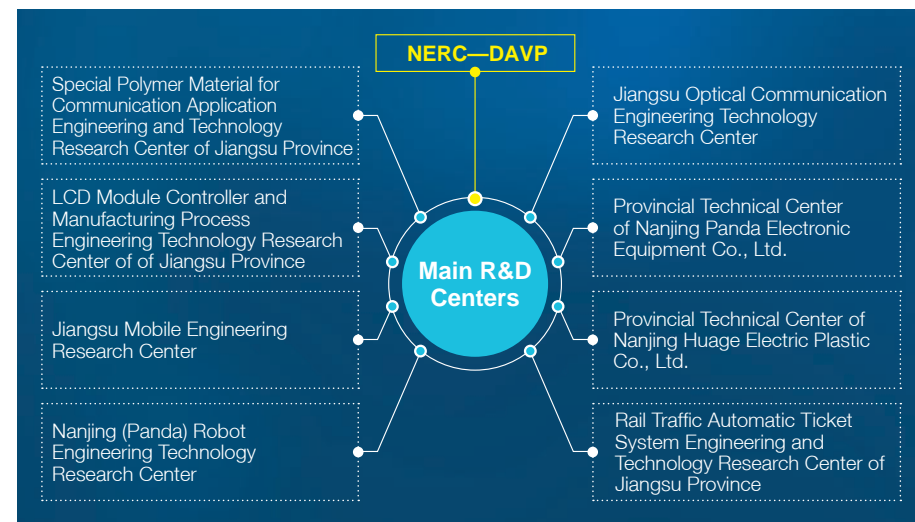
NERC—DAVP

Main R&D Centers

Special Polymer Material for Communication Application Engineering and Technology Research Center of Jiangsu Province

LCD Module Controller and Manufacturing Process Engineering Technology Research Center of of Jiangsu Province

Jiangsu Mobile Engineering Research Center

Nanjing (Panda) Robot Engineering Technology Research Center

Jiangsu Optical Communication Engineering Technology Research Center

Provincial Technical Center of Nanjing Panda Electronic Equipment Co., Ltd.

Provincial Technical Center of Nanjing Huage Electric Plastic Co., Ltd.

Rail Traffic Automatic Ticket System Engineering and Technology Research Center of Jiangsu Province